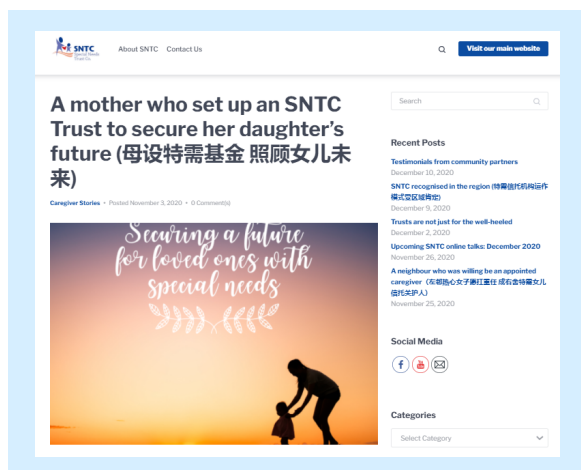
SNTC Special Needs Trust Co

About SNTC Contact Us

Visit our main website

A mother who set up an SNTC Trust to secure her daughter's future (母设特需基金 照顾女儿未来)

Caregiver Stories • Posted November 3, 2020 • 0 Comment(s)

Securing a future for loved ones with special needs

Search

Recent Posts

Testimonials from community partners
December 10, 2020

SNTC recognised in the region (特需信托机构运作模式受区域肯定)
December 9, 2020

Trusts are not just for the well-heeled
December 2, 2020

Upcoming SNTC online talks: December 2020
November 26, 2020

A neighbour who was willing be an appointed caregiver（邻居热心女子甘任 成为患特需女儿信托监护人）
November 25, 2020

Social Media

Categories

Select Category